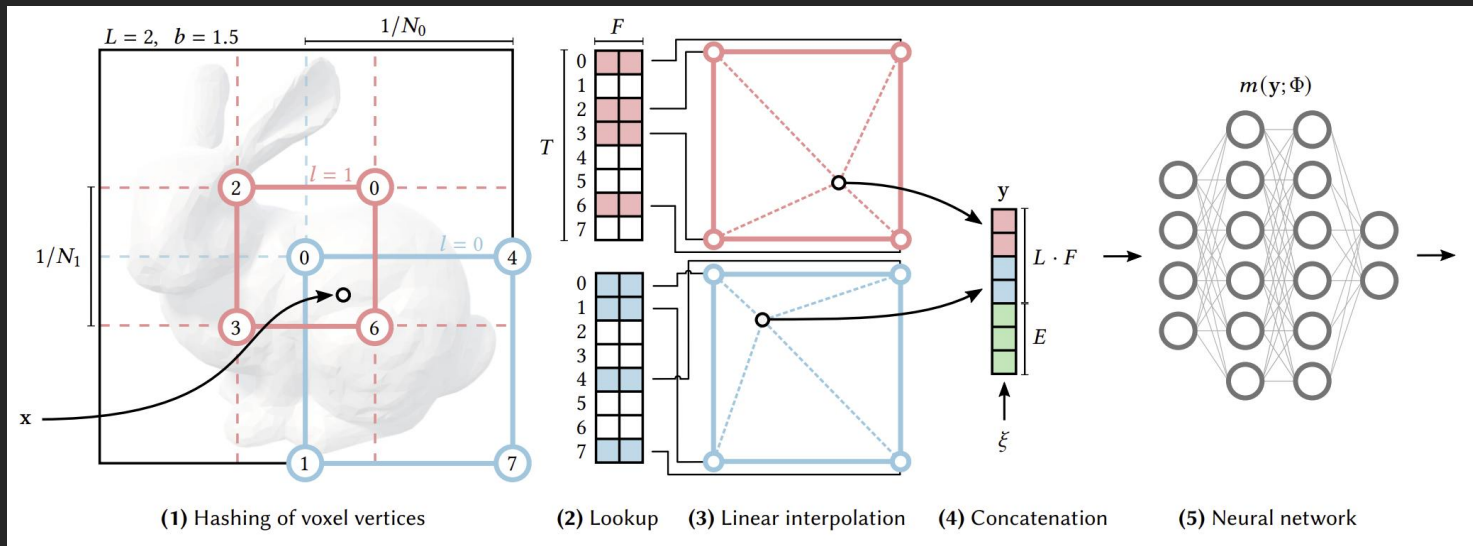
$L = 2, \ b = 1.5$

$1/N_0$

$1/N_1$

$l = 1$

$l = 0$

2

0

0

4

3

6

1

7

$\mathbf{x}$

$F$

$T$

0
1
2
3
4
5
6
7

0
1
2
3
4
5
6
7

$\mathbf{y}$

$L \cdot F$

$E$

$\xi$

$m(\mathbf{y}; \Phi)$

**(1)** Hashing of voxel vertices **(2)** Lookup **(3)** Linear interpolation **(4)** Concatenation **(5)** Neural network